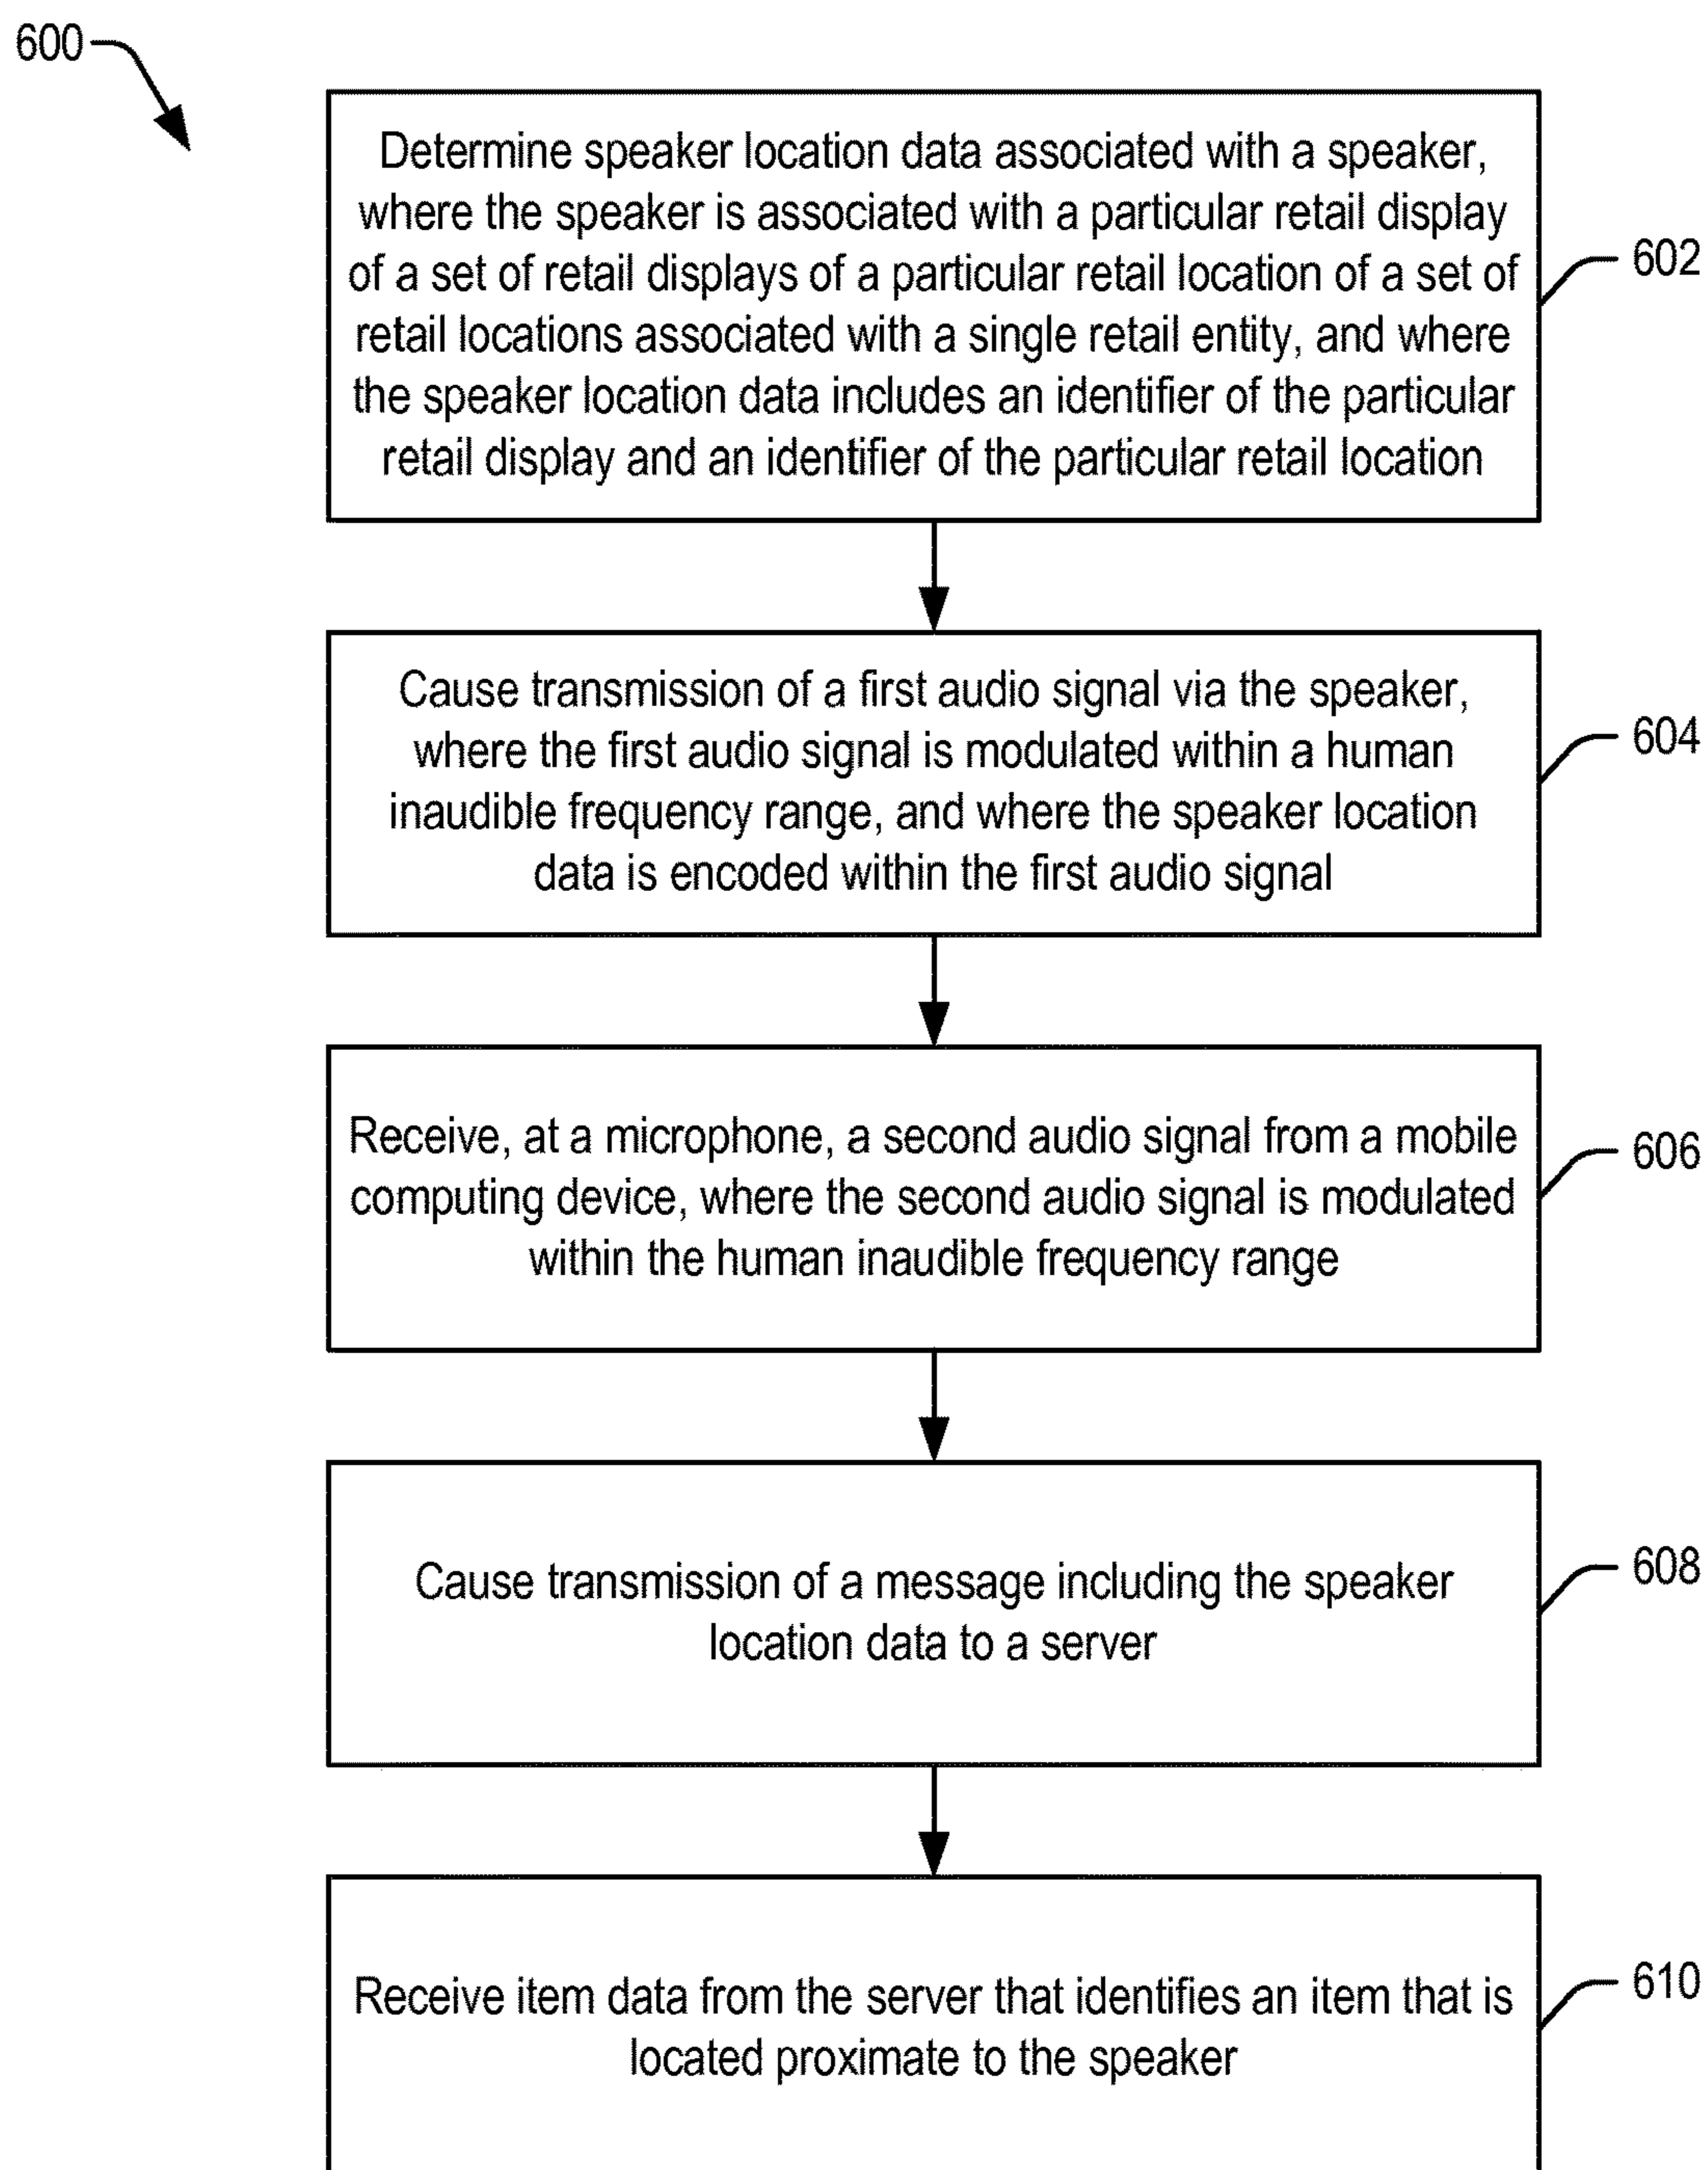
600

Determine speaker location data associated with a speaker, where the speaker is associated with a particular retail display of a set of retail displays of a particular retail location of a set of retail locations associated with a single retail entity, and where the speaker location data includes an identifier of the particular retail display and an identifier of the particular retail location

602

Cause transmission of a first audio signal via the speaker, where the first audio signal is modulated within a human inaudible frequency range, and where the speaker location data is encoded within the first audio signal

604

Receive, at a microphone, a second audio signal from a mobile computing device, where the second audio signal is modulated within the human inaudible frequency range

606

Cause transmission of a message including the speaker location data to a server

608

Receive item data from the server that identifies an item that is located proximate to the speaker

610